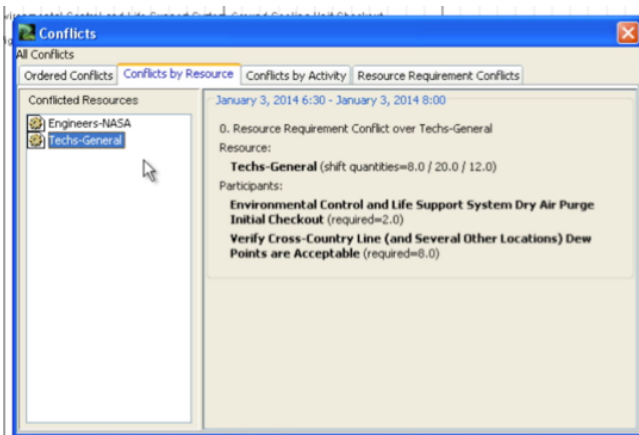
Conflicts

All Conflicts

Ordered Conflicts | Conflicts by Resource | Conflicts by Activity | Resource Requirement Conflicts

Conflicted Resources

Engineers-NASA
Techs-General

January 3, 2014 6:30 - January 3, 2014 8:00

0. Resource Requirement Conflict over Techs-General

Resource:

**Techs-General** (shift quantities=8.0 / 20.0 / 12.0)

Participants:

**Environmental Control and Life Support System Dry Air Purge Initial Checkout** (required=2.0)

**Verify Cross-Country Line (and Several Other Locations) Dew Points are Acceptable** (required=8.0)